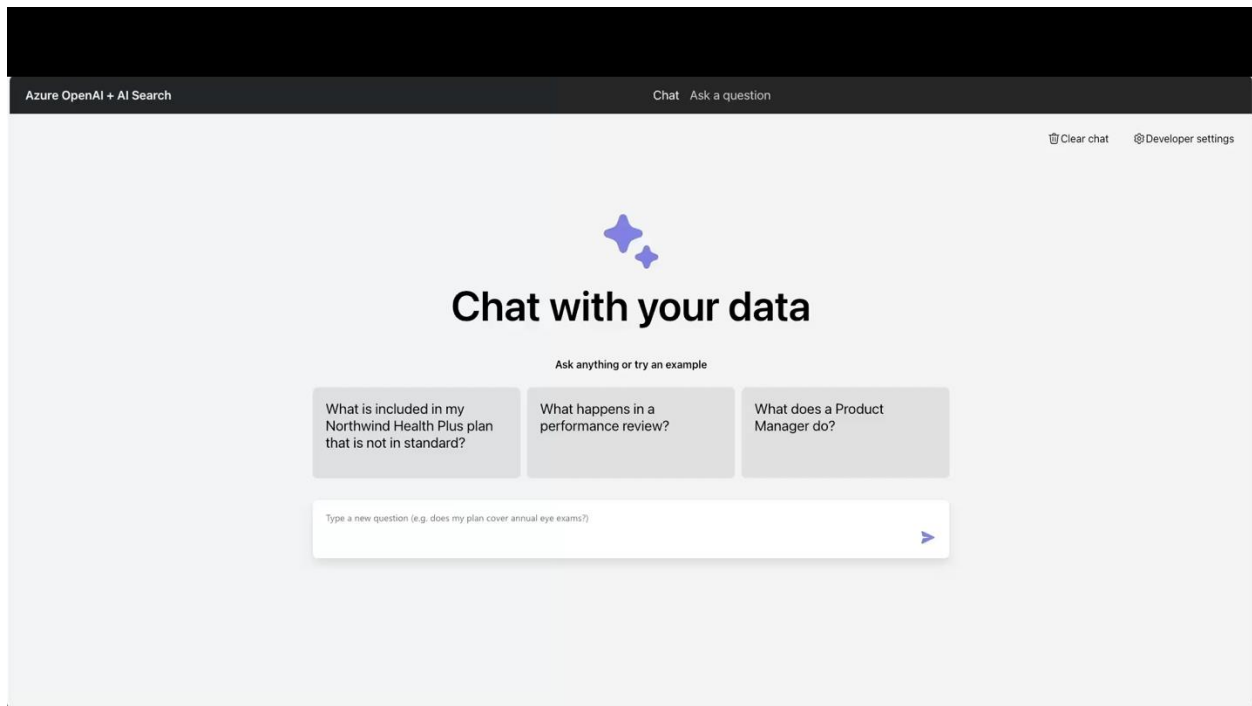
Azure OpenAI + AI Search

Chat Ask a question

Clear chat Developer settings

Chat with your data

Ask anything or try an example

What is included in my Northwind Health Plus plan that is not in standard?

What happens in a performance review?

What does a Product Manager do?

Type a new question (e.g. does my plan cover annual eye exams?)